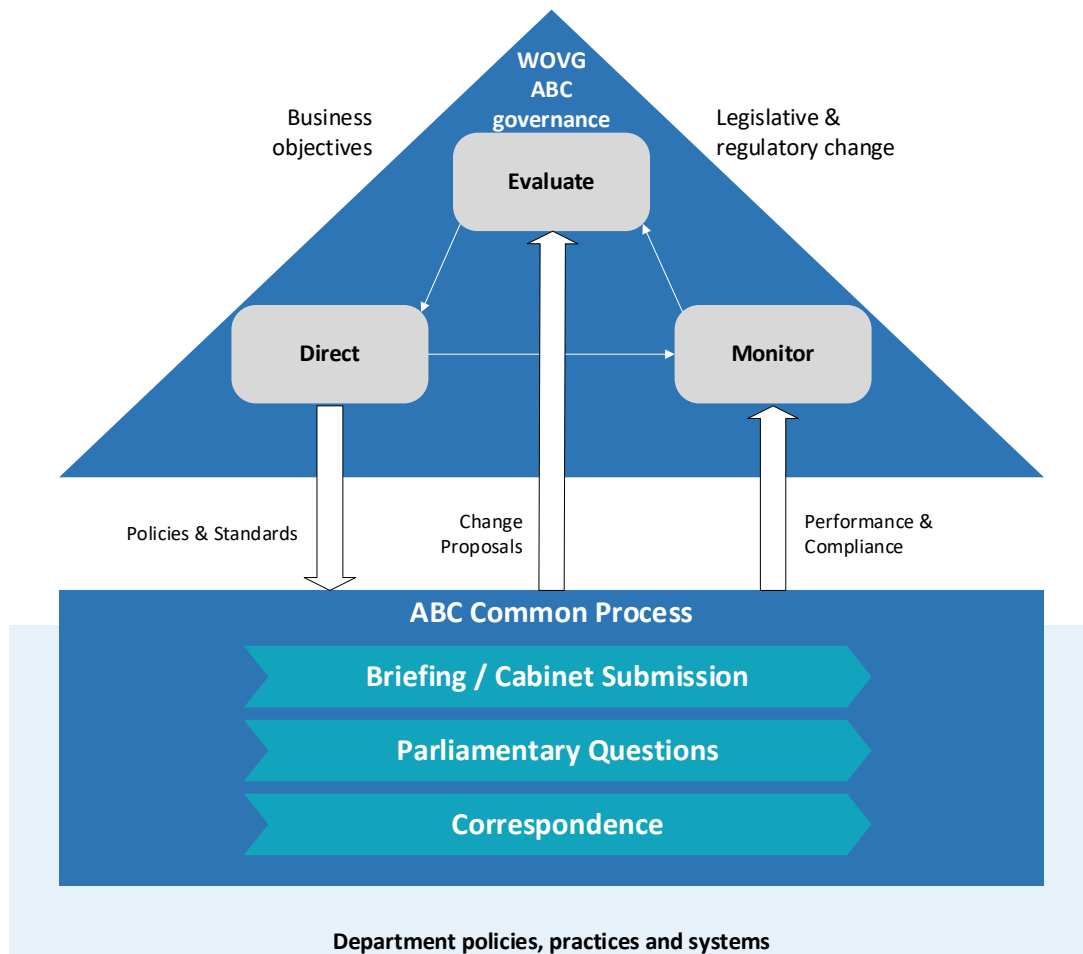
WOVG
ABC
governance

Business objectives

Legislative & regulatory change

Evaluate

Direct

Monitor

Policies & Standards

Change Proposals

Performance & Compliance

ABC Common Process

Briefing / Cabinet Submission

Parliamentary Questions

Correspondence

Department policies, practices and systems